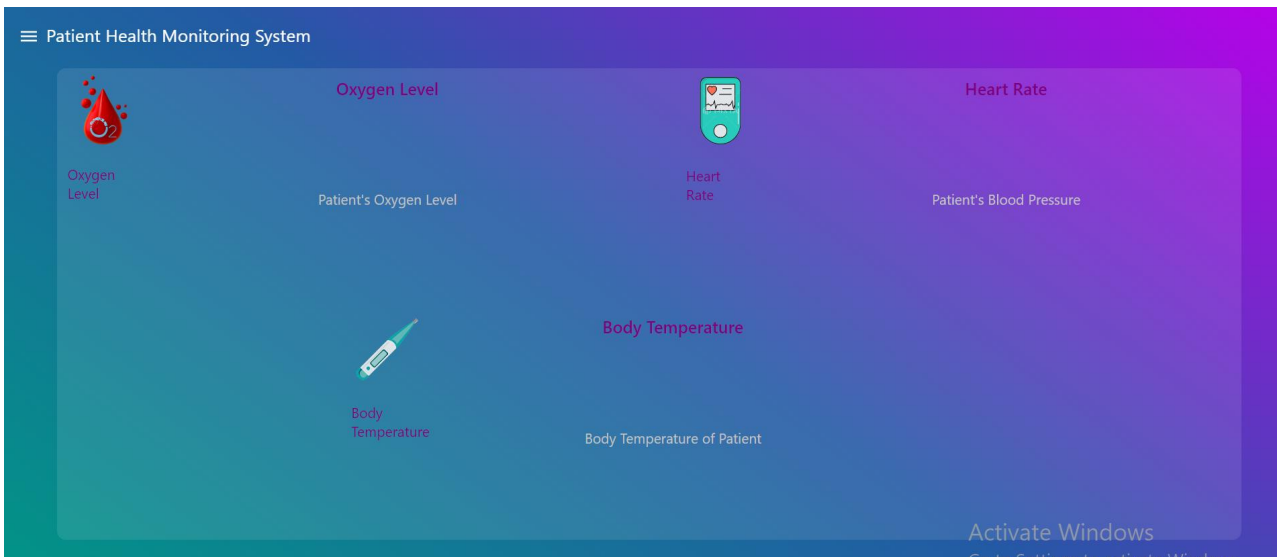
Patient Health Monitoring System

$O_2$

Oxygen Level

Oxygen Level

Patient's Oxygen Level

Heart Rate

Heart Rate

Patient's Blood Pressure

Body Temperature

Body Temperature

Body Temperature of Patient

Activate Windows

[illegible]